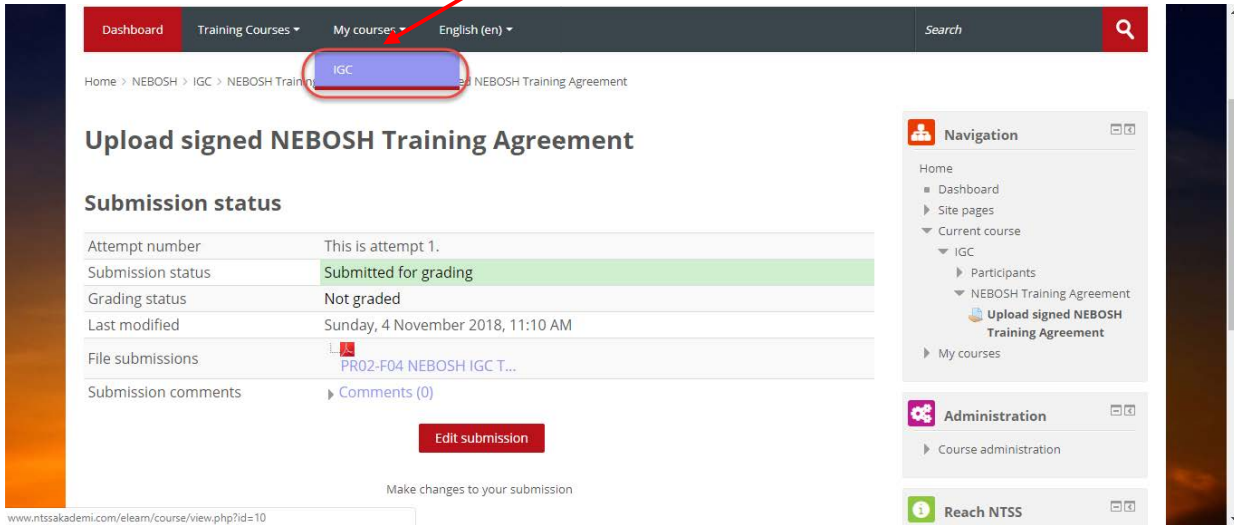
Dashboard Training Courses ▾ My courses ▾ English (en) ▾ Search

IGC

Home > NEBOSH > IGC > NEBOSH Traini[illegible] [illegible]d NEBOSH Training Agreement

Upload signed NEBOSH Training Agreement

Submission status

| | |
|---|---|
| Attempt number | This is attempt 1. |
| Submission status | Submitted for grading |
| Grading status | Not graded |
| Last modified | Sunday, 4 November 2018, 11:10 AM |
| File submissions | PR02-F04 NEBOSH IGC T... |
| Submission comments | Comments (0) |

Edit submission

Make changes to your submission

Navigation
Home
Dashboard
Site pages
Current course
IGC
Participants
NEBOSH Training Agreement
Upload signed NEBOSH Training Agreement
My courses

Administration
Course administration

Reach NTSS

www.ntssakademi.com/elearn/course/view.php?id=10